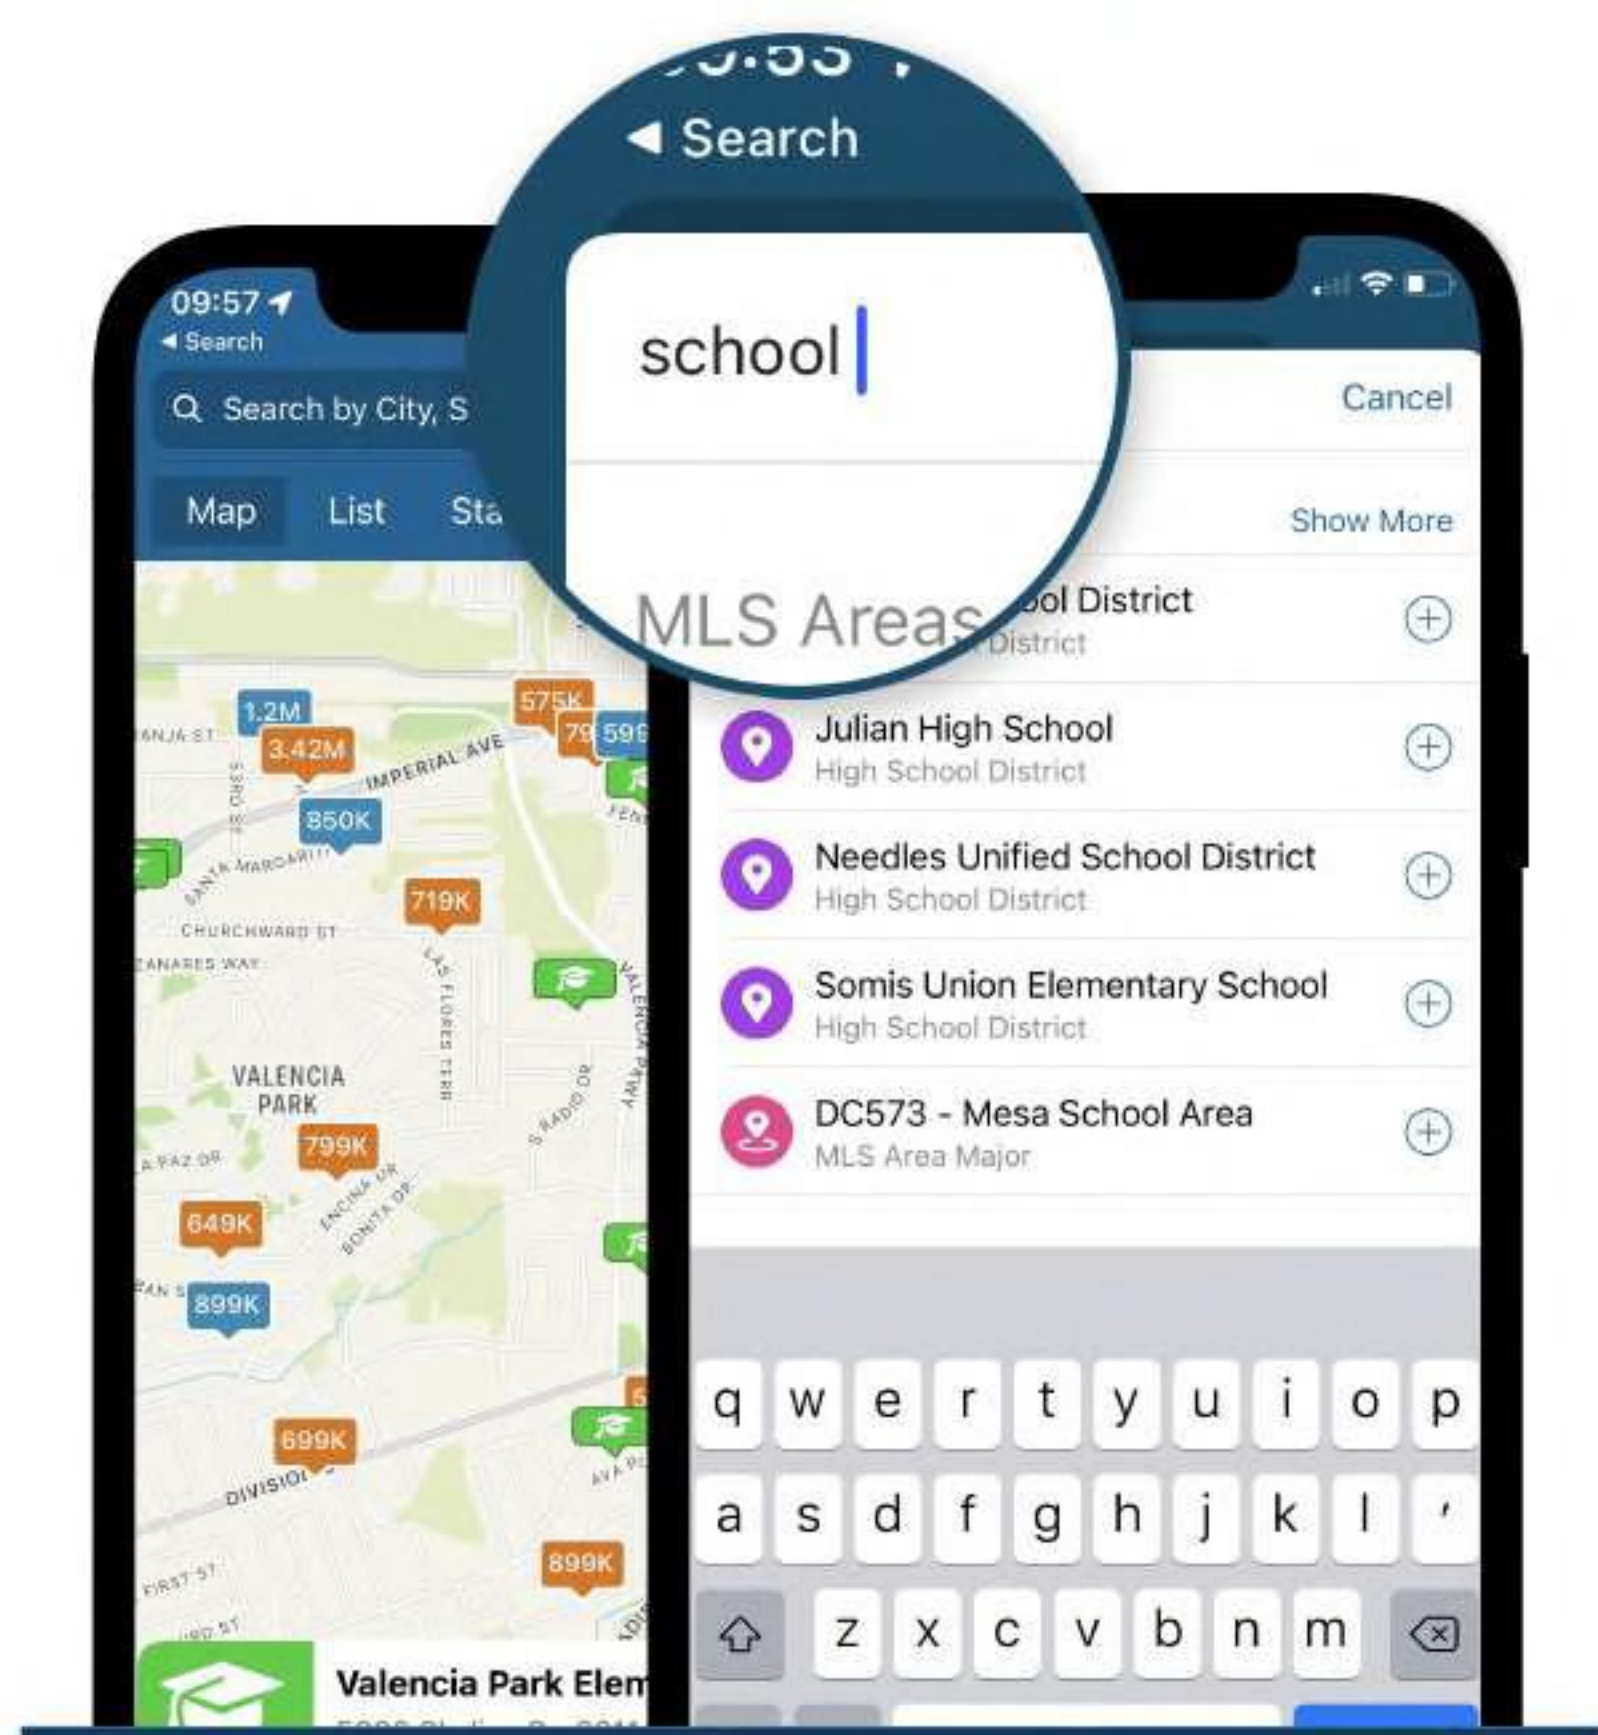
Search

school

MLS Areas

09:57

Search

Search by City, S

Map List Sta

1.2M
3.42M
850K
575K
79
599
719K
799K
649K
899K
699K
899K

IMPERIAL AVE
SANTA MARGARITA
CHURCHWARD ST
CANARES WAY
VALENCIA PARK
LAS FLORES TERR
VALENCIA PKWY
S RADIO DR
ENCINA DR
BONITA DR
DIVISION
FIRST ST

Valencia Park Elem

Cancel

Show More

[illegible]ol District
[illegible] District

Julian High School
High School District

Needles Unified School District
High School District

Somis Union Elementary School
High School District

DC573 - Mesa School Area
MLS Area Major

q w e r t y u i o p
a s d f g h j k l '
z x c v b n m